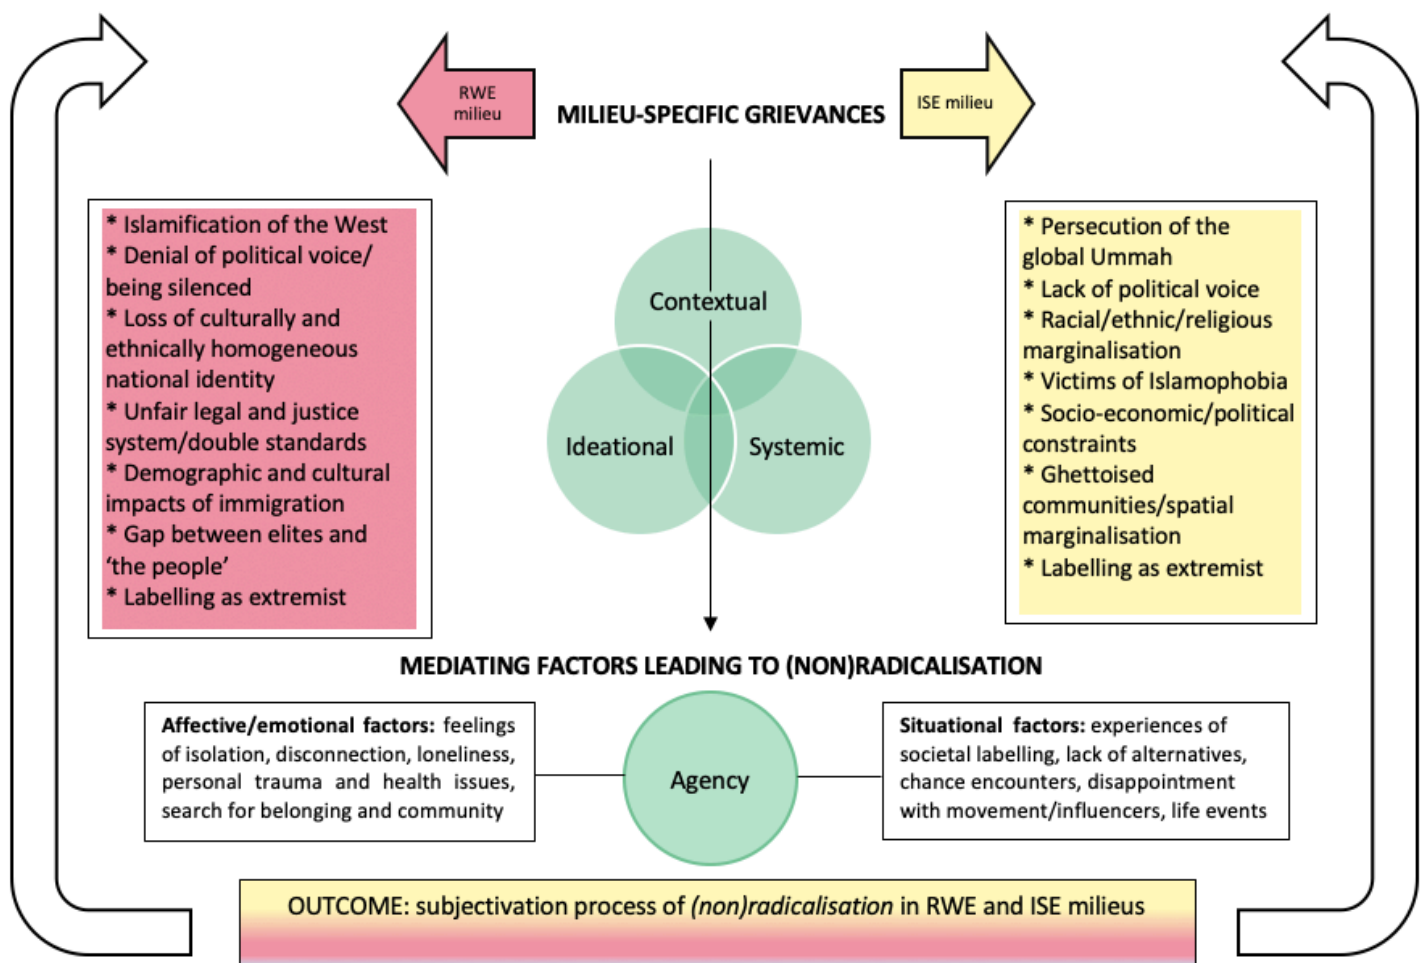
RWE milieu

MILIEU-SPECIFIC GRIEVANCES

ISE milieu

* Islamification of the West
* Denial of political voice/ being silenced
* Loss of culturally and ethnically homogeneous national identity
* Unfair legal and justice system/double standards
* Demographic and cultural impacts of immigration
* Gap between elites and 'the people'
* Labelling as extremist

Contextual

Ideational

Systemic

* Persecution of the global Ummah
* Lack of political voice
* Racial/ethnic/religious marginalisation
* Victims of Islamophobia
* Socio-economic/political constraints
* Ghettoised communities/spatial marginalisation
* Labelling as extremist

MEDIATING FACTORS LEADING TO (NON)RADICALISATION

Affective/emotional factors: feelings of isolation, disconnection, loneliness, personal trauma and health issues, search for belonging and community

Agency

Situational factors: experiences of societal labelling, lack of alternatives, chance encounters, disappointment with movement/influencers, life events

OUTCOME: subjectivation process of (non)radicalisation in RWE and ISE milieus